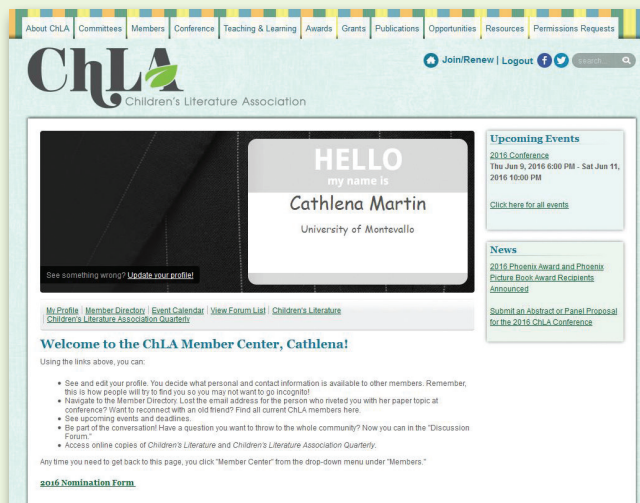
About ChLA | Committees | Members | Conference | Teaching & Learning | Awards | Grants | Publications | Opportunities | Resources | Permissions Requests

ChLA Children's Literature Association

Join/Renew | Logout

search...

HELLO
my name is
Cathlena Martin
University of Montevallo

See something wrong? Update your profile!

My Profile | Member Directory | Event Calendar | View Forum List | Children's Literature | Children's Literature Association Quarterly

Welcome to the ChLA Member Center, Cathlena!

Using the links above, you can:

- See and edit your profile. You decide what personal and contact information is available to other members. Remember, this is how people will try to find you so you may not want to go incognito!
- Navigate to the Member Directory. Lost the email address for the person who riveted you with her paper topic at conference? Want to reconnect with an old friend? Find all current ChLA members here.
- See upcoming events and deadlines.
- Be part of the conversation! Have a question you want to throw to the whole community? Now you can in the "Discussion Forum."
- Access online copies of Children's Literature and Children's Literature Association Quarterly.

Any time you need to get back to this page, you click "Member Center" from the drop-down menu under "Members."

2016 Nomination Form

Upcoming Events

2016 Conference
Thu Jun 9, 2016 6:00 PM - Sat Jun 11, 2016 10:00 PM

Click here for all events

News

2016 Phoenix Award and Phoenix Picture Book Award Recipients Announced

Submit an Abstract or Panel Proposal for the 2016 ChLA Conference